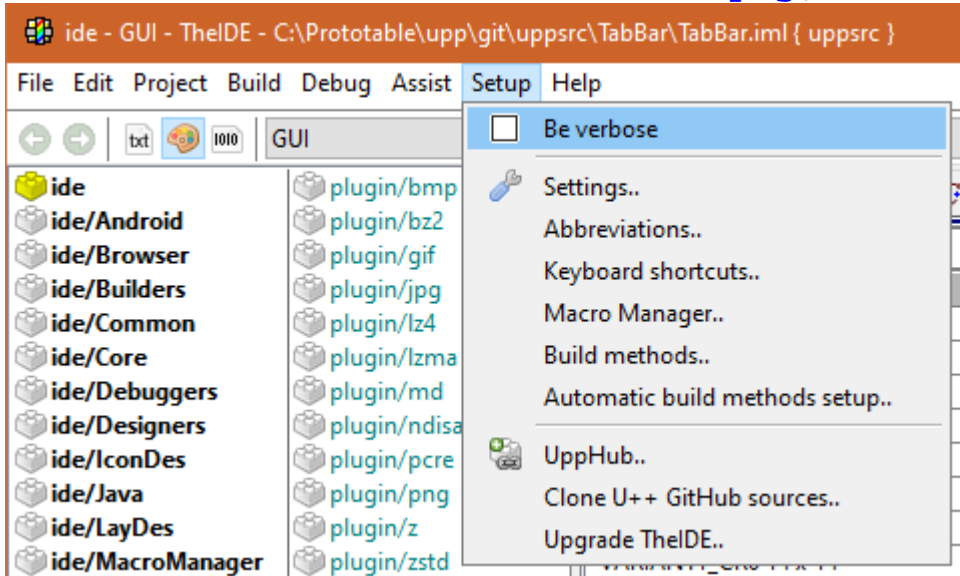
ide - GUI - TheIDE - C:\Prototable\upp\git\uppsrc\TabBar\TabBar.iml { uppsrc }

File Edit Project Build Debug Assist Setup Help

txt 1010 GUI

ide
ide/Android
ide/Browser
ide/Builders
ide/Common
ide/Core
ide/Debuggers
ide/Designers
ide/IconDes
ide/Java
ide/LayDes
ide/MacroManager

plugin/bmp
plugin/bz2
plugin/gif
plugin/jpg
plugin/lz4
plugin/lzma
plugin/md
plugin/ndisa
plugin/pcre
plugin/png
plugin/z
plugin/zstd

Be verbose
Settings..
Abbreviations..
Keyboard shortcuts..
Macro Manager..
Build methods..
Automatic build methods setup..
UppHub..
Clone U++ GitHub sources..
Upgrade TheIDE..